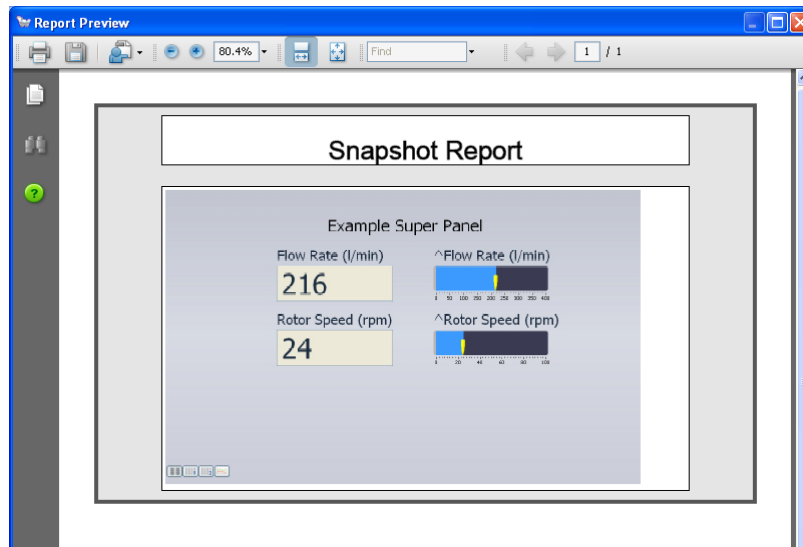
Report Preview

80.4%

Find

1 / 1

Snapshot Report

Example Super Panel

Flow Rate (l/min)

216

^Flow Rate (l/min)

0 50 100 150 200 250 300 350 400

Rotor Speed (rpm)

24

^Rotor Speed (rpm)

0 20 40 60 80 100